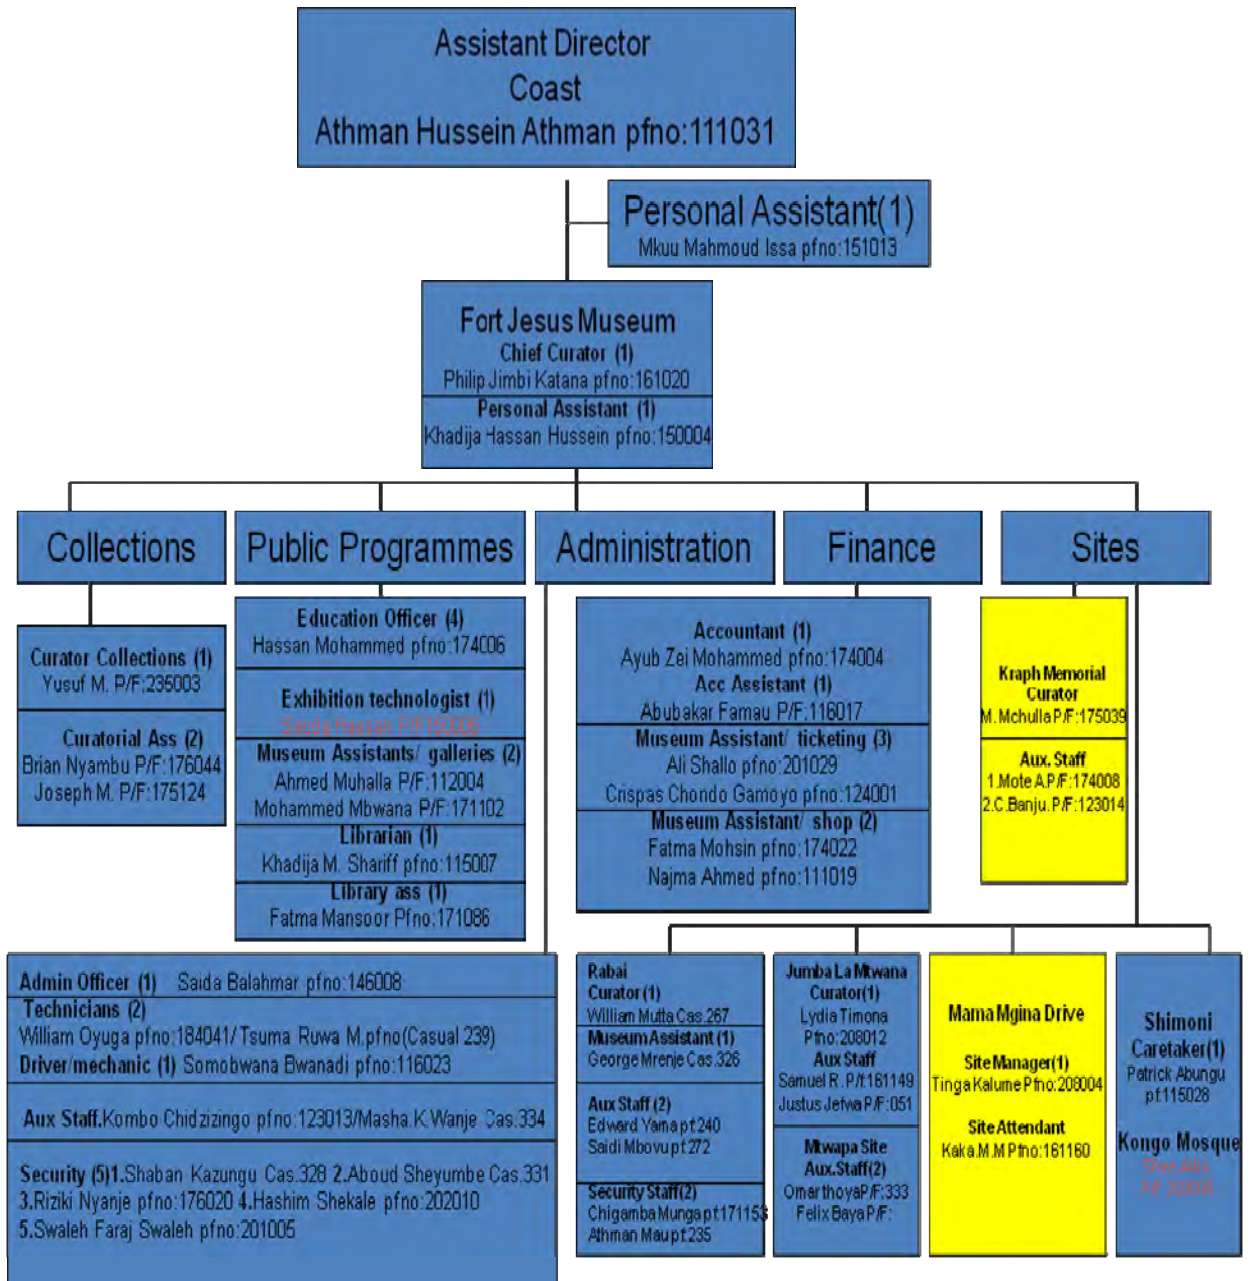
Assistant Director
Coast
Athman Hussein Athman pfno:111031

Personal Assistant(1)
Mkuu Mahmoud Issa pfno:151013

Fort Jesus Museum
Chief Curator (1)
Philip Jimbi Katana pfno:161020
Personal Assistant (1)
Khadija Hassan Hussein pfno:150004

Collections

Curator Collections (1)
Yusuf M. P/F:235003

Curatorial Ass (2)
Brian Nyambu P/F:176044
Joseph M. P/F:175124

Public Programmes

Education Officer (4)
Hassan Mohammed pfno:174006

Exhibition technologist (1)
Saida Hassan P/F:150008

Museum Assistants/ galleries (2)
Ahmed Muhalla P/F:112004
Mohammed Mbwana P/F:171102

Librarian (1)
Khadija M. Shariff pfno:115007

Library ass (1)
Fatma Mansoor Pfno:171086

Administration

Finance

Accountant (1)
Ayub Zei Mohammed pfno:174004
Acc Assistant (1)
Abubakar Famau P/F:116017

Museum Assistant/ ticketing (3)
Ali Shallo pfno:201029
Crispas Chondo Gamoyo pfno:124001

Museum Assistant/ shop (2)
Fatma Mohsin pfno:174022
Najma Ahmed pfno:111019

Sites

Kraph Memorial Curator
M.Mchulla P/F:175039

Aux. Staff
1.Mote A.P/F:174008
2.C.Banju.P/F:123014

Admin Officer (1) Saida Balahmar pfno:146008
Technicians (2)
William Oyuga pfno:184041/ Tsuma Ruwa M.pfno(Casual 239)
Driver/mechanic (1) Somobwana Bwanadi pfno:116023

Aux Staff.Kombo Chidzizingo pfno:123013/Masha.K.Wanje Cas.334

Security (5)1.Shaban Kazungu Cas.328 2.Aboud Sheyumbe Cas.331
3.Riziki Nyanje pfno:176020 4.Hashim Shekale pfno:202010
5.Swaleh Faraj Swaleh pfno:201005

Rabai
Curator(1)
William Mutta Cas.267
Museum Assistant (1)
George Mrenje Cas.326

Aux Staff (2)
Edward Yama pt.240
Saidi Mbovu pt.272

Security Staff(2)
Chigamba Munga pt.171153
Athman Mau pt.235

Jumba La Mtwana
Curator(1)
Lydia Timona
Pfno:208012
Aux Staff
Samuel R. P/t:161149
Justus Jefwa P/F:051

Mtwapa Site
Aux.Staff(2)
Omar thoya P/F:333
Felix Baya P/F:

Mama Mgina Drive

Site Manager(1)
Tinga Kalume Pfno:208004

Site Attendant
Kaka.M.M Pfno:161160

Shimoni
Caretaker(1)
Patrick Abungu
pf.115028

Kongo Mosque
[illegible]
P/F:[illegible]